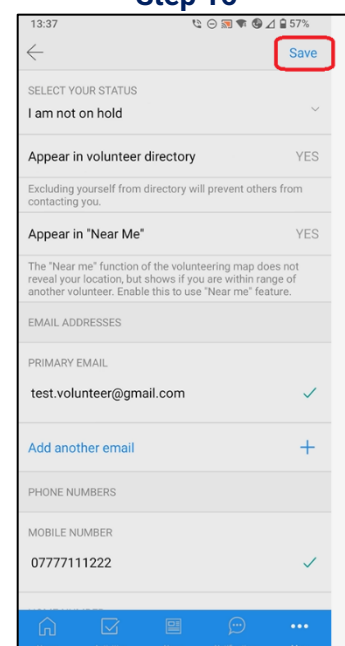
Step 10

13:37 57%

Save

SELECT YOUR STATUS

I am not on hold

Appear in volunteer directory YES

Excluding yourself from directory will prevent others from contacting you.

Appear in "Near Me" YES

The "Near me" function of the volunteering map does not reveal your location, but shows if you are within range of another volunteer. Enable this to use "Near me" feature.

EMAIL ADDRESSES

PRIMARY EMAIL

test.volunteer@gmail.com

Add another email

PHONE NUMBERS

MOBILE NUMBER

07777111222

...